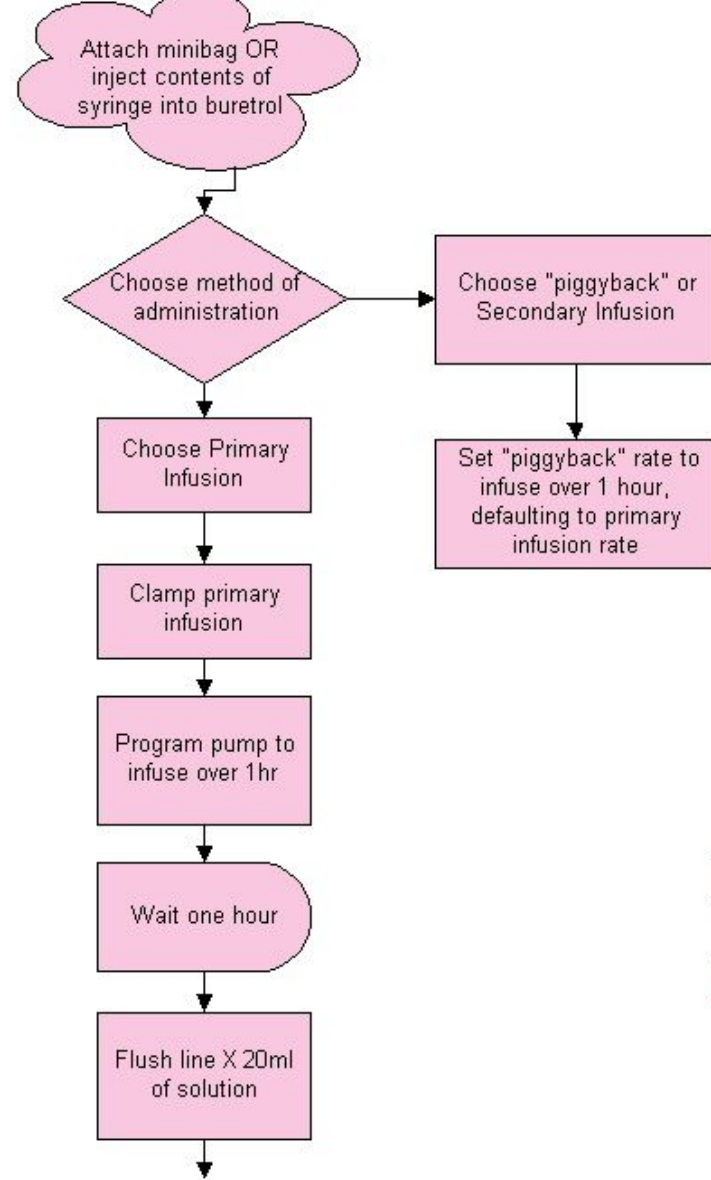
Attach minibag OR inject contents of syringe into buretrol

Choose method of administration

Choose "piggyback" or Secondary Infusion

Set "piggyback" rate to infuse over 1 hour, defaulting to primary infusion rate

Choose Primary Infusion

Clamp primary infusion

Program pump to infuse over 1hr

Wait one hour

Flush line X 20ml of solution